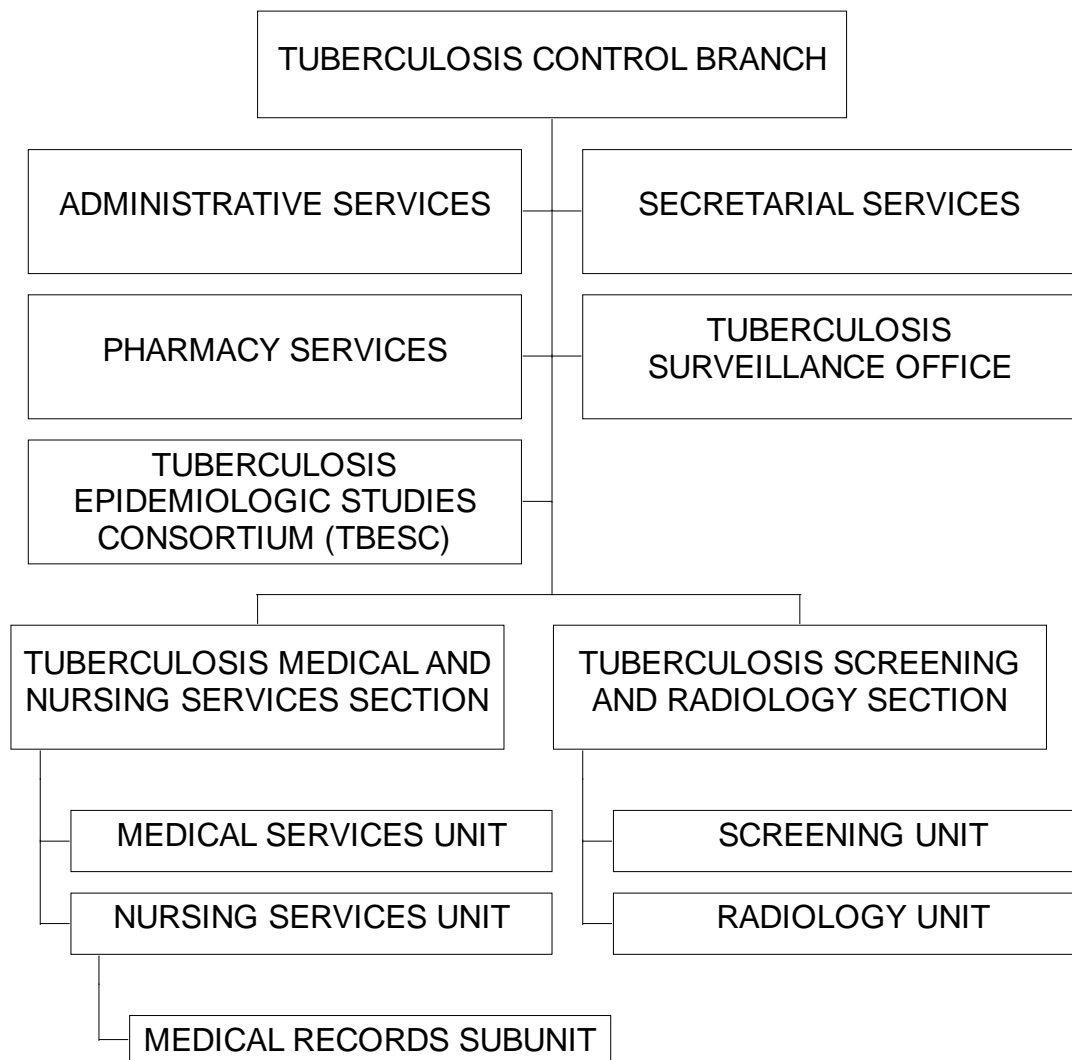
TUBERCULOSIS CONTROL BRANCH

ADMINISTRATIVE SERVICES

SECRETARIAL SERVICES

PHARMACY SERVICES

TUBERCULOSIS SURVEILLANCE OFFICE

TUBERCULOSIS EPIDEMIOLOGIC STUDIES CONSORTIUM (TBESC)

TUBERCULOSIS MEDICAL AND NURSING SERVICES SECTION

TUBERCULOSIS SCREENING AND RADIOLOGY SECTION

MEDICAL SERVICES UNIT

NURSING SERVICES UNIT

MEDICAL RECORDS SUBUNIT

SCREENING UNIT

RADIOLOGY UNIT